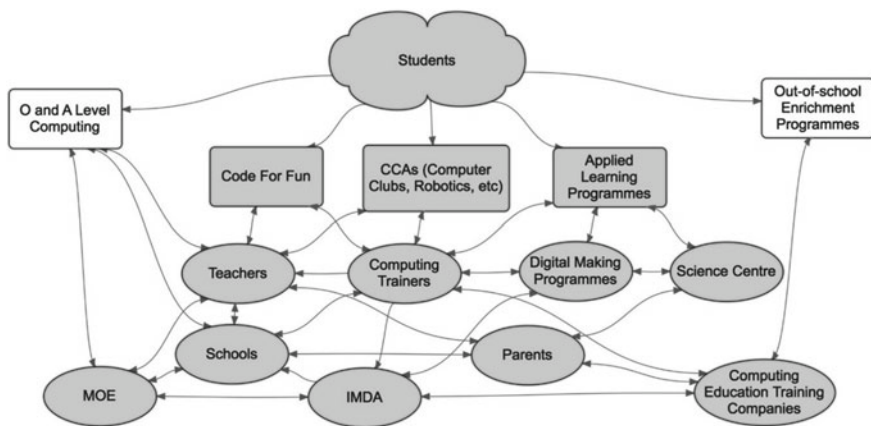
Students

O and A Level Computing

Out-of-school Enrichment Programmes

Code For Fun

CCAs (Computer Clubs, Robotics, etc)

Applied Learning Programmes

Teachers

Computing Trainers

Digital Making Programmes

Science Centre

Schools

Parents

MOE

IMDA

Computing Education Training Companies